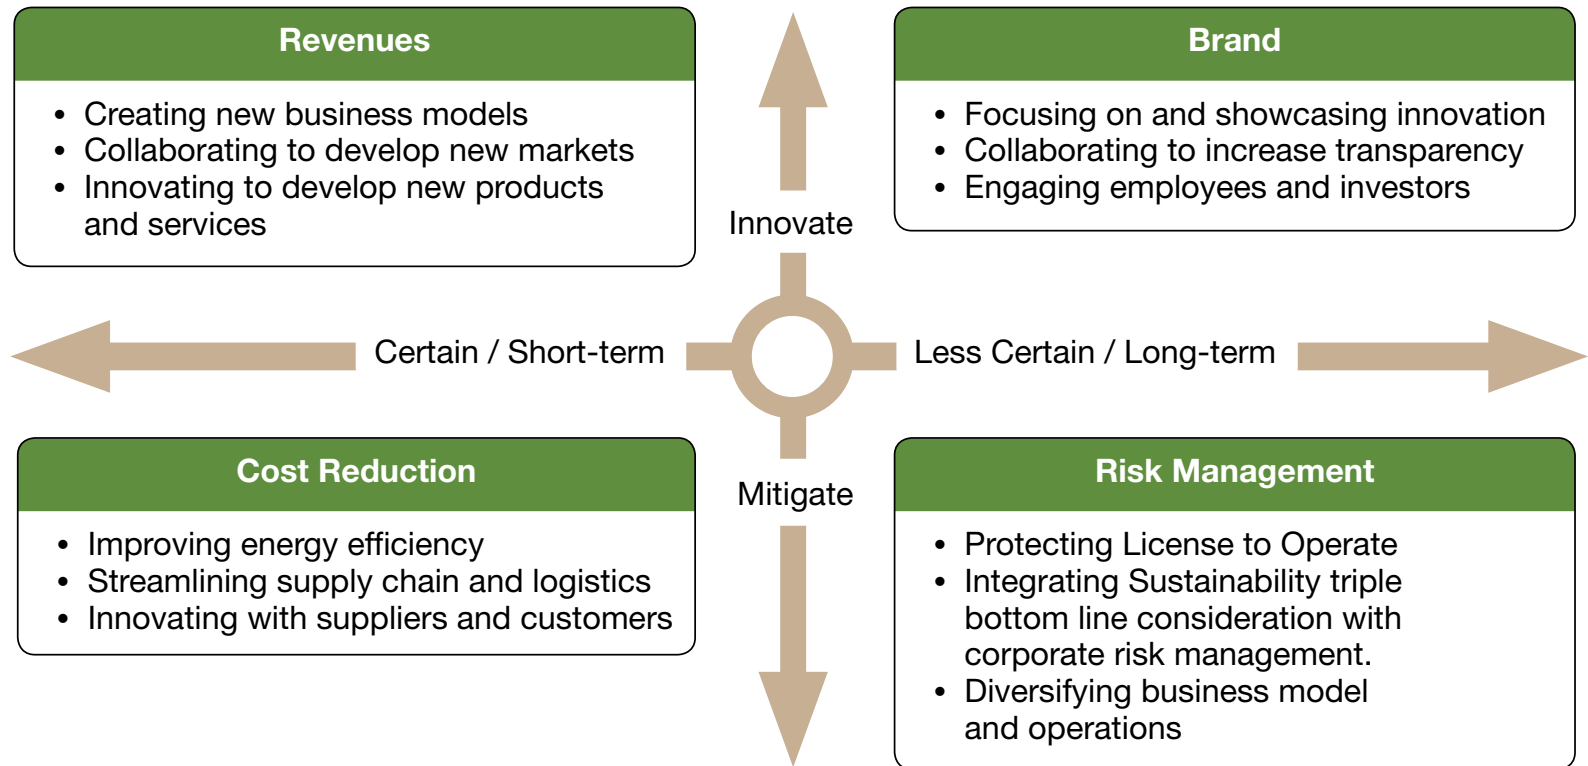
Revenues

- Creating new business models
- Collaborating to develop new markets
- Innovating to develop new products and services

Innovate

Brand

- Focusing on and showcasing innovation
- Collaborating to increase transparency
- Engaging employees and investors

Certain / Short-term

Less Certain / Long-term

Cost Reduction

- Improving energy efficiency
- Streamlining supply chain and logistics
- Innovating with suppliers and customers

Mitigate

Risk Management

- Protecting License to Operate
- Integrating Sustainability triple bottom line consideration with corporate risk management.
- Diversifying business model and operations